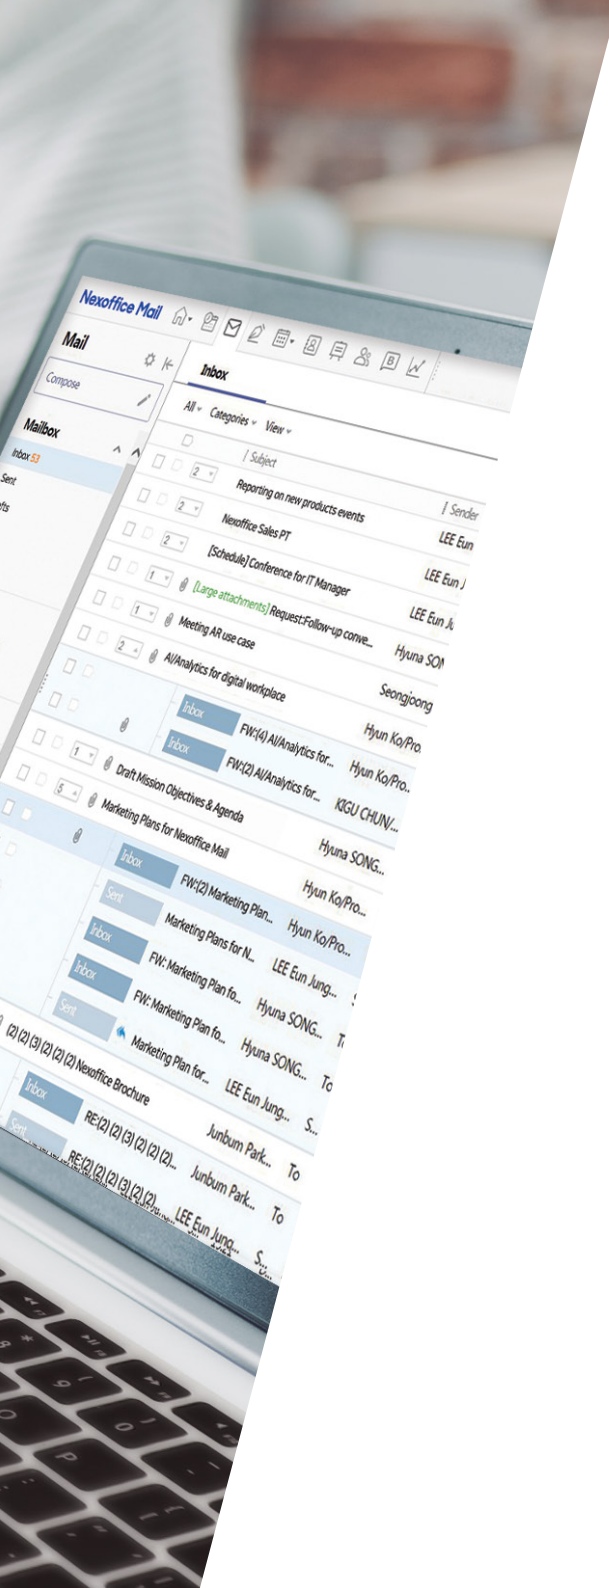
Nexoffice Mail

Mail

Compose

Mailbox

Inbox 53

Sent

fts

Inbox

All Categories View

Subject

Sender

2 Reporting on new products events

2 Nexoffice Sales PT LEE Eun

2 [Schedule] Conference for IT Manager LEE Eun J

1 [Large attachments] Request:Follow-up conve... LEE Eun Ju

1 Meeting AR use case Hyuna SON

2 AI/Analytics for digital workplace Seongjoong

Inbox FW:(4) AI/Analytics for... Hyun Ko/Pro

Inbox FW:(2) AI/Analytics for... Hyun Ko/Pro..

1 Draft Mission Objectives & Agenda KIGU CHUN/...

5 Marketing Plans for Nexoffice Mail Hyuna SONG...

Inbox FW:(2) Marketing Plan... Hyun Ko/Pro...

Sent Marketing Plans for N... Hyun Ko/Pro...

Inbox FW: Marketing Plan fo... LEE Eun Jung...

Inbox FW: Marketing Plan fo... Hyuna SONG... To

Sent Marketing Plan for... Hyuna SONG... To

(2) (2) (3) (2) (2) (2) Nexoffice Brochure LEE Eun Jung... S

Inbox RE:(2) (2) (3) (2) (2) (2)... Junbum Park... To

Sent RE:(2) (2) (2) (3) (2) (2)... Junbum Park... To

LEE Eun Jung... S